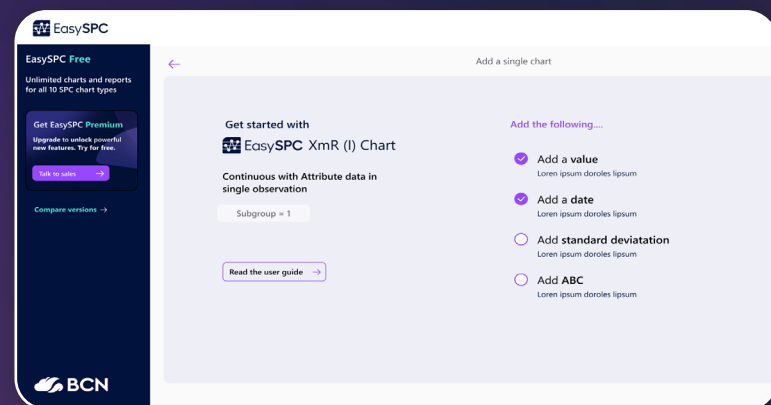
EasySPC

EasySPC Free

Unlimited charts and reports for all 10 SPC chart types

Get EasySPC Premium

Upgrade to unlock powerful new features. Try for free.

Talk to sales →

Compare versions →

BCN

←

Add a single chart

Get started with

EasySPC XmR (I) Chart

Continuous with Attribute data in single observation

Subgroup = 1

Read the user guide →

Add the following....

Add a value
Loren ipsum doroles lipsum

Add a date
Loren ipsum doroles lipsum

Add standard deviatation
Loren ipsum doroles lipsum

Add ABC
Loren ipsum doroles lipsum